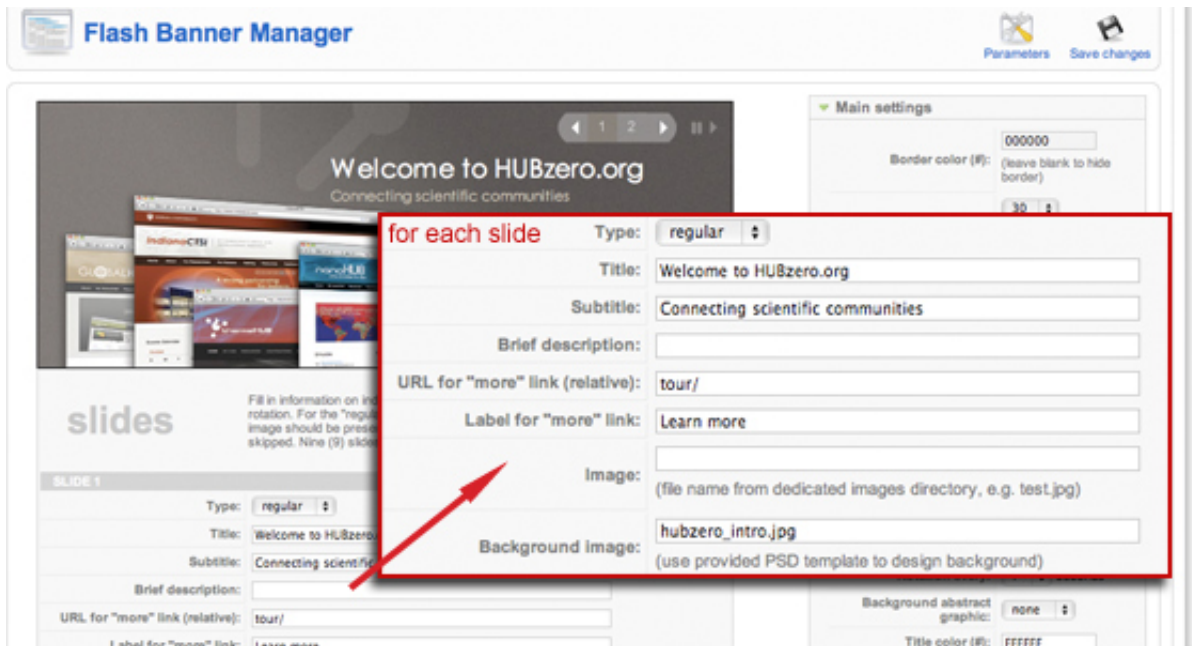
Flash Banner Manager

Parameters Save changes

1 2

Welcome to HUBzero.org

Connecting scientific communities

Main settings

Border color (#): 000000 (leave blank to hide border)

30

for each slide

Type: regular

Title: Welcome to HUBzero.org

Subtitle: Connecting scientific communities

Brief description:

URL for "more" link (relative): tour/

Label for "more" link: Learn more

Image:

(file name from dedicated images directory, e.g. test.jpg)

Background image: hubzero_intro.jpg

(use provided PSD template to design background)

slides

Fill in information on ind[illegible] rotation. For the "regul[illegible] image should be prese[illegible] skipped. Nine (9) slide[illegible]

SLIDE 1

Type: regular

Title: Welcome to HUBzero.

Subtitle: Connecting scientific

Brief description:

URL for "more" link (relative): tour/

Label for "more" link: Learn more

Background abstract graphic: none

Title color (#): FFFFFF